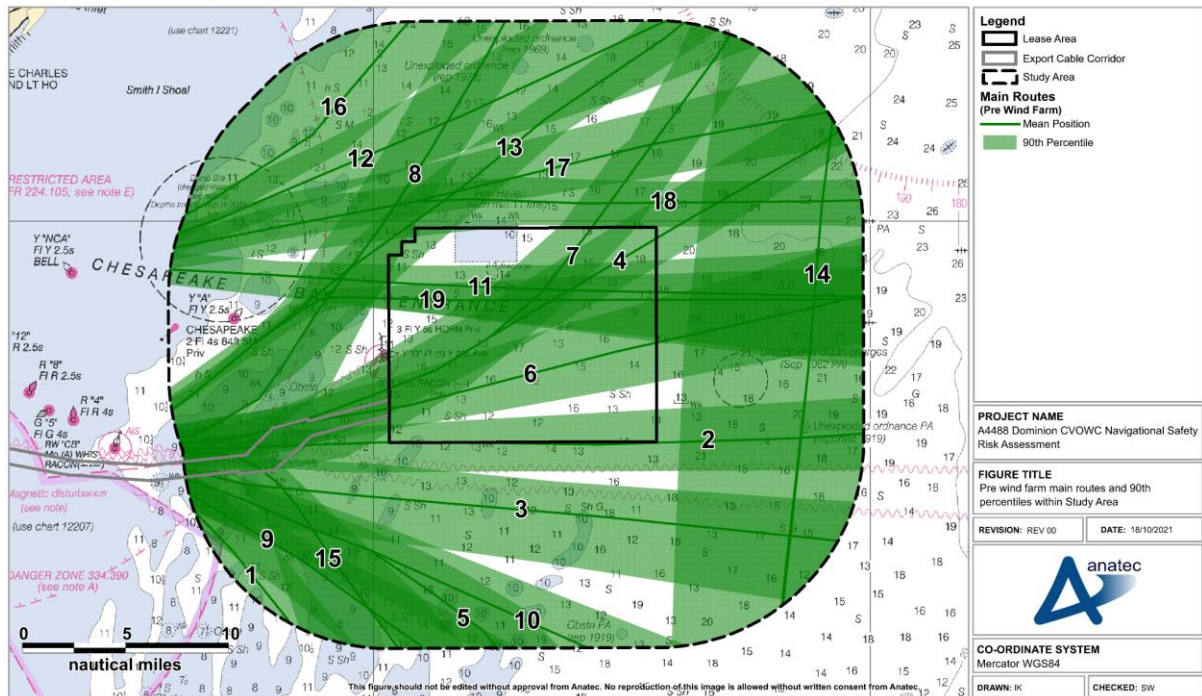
Legend
Lease Area
Export Cable Corridor
Study Area
Main Routes (Pre Wind Farm)
Mean Position
90th Percentile

PROJECT NAME
A4488 Dominion CVOWC Navigational Safety Risk Assessment

FIGURE TITLE
Pre wind farm main routes and 90th percentiles within Study Area

REVISION: REV 00
DATE: 18/10/2021

anatec

CO-ORDINATE SYSTEM
Mercator WGS84

DRAWN: IK
CHECKED: SW

(use chart 12221)
E CHARLES
ND LT HO
Smith I Shoal
RESTRICTED AREA
FR 224.105; see note E)
Y "NCA"
Fl Y 2.5s
BELL
CHESAPEAKE
BAY
ENTRANCE
Y "A"
Fl Y 2.5s
CHESAPEAKE
2 Fl 4s 84ft 5M
Priv
"12"
R 2.5s
R "8"
Fl R 2.5s
R "4"
Fl R 4s
G "5"
Fl G 4s
RW "CB"
Mo (A) WHIS
RACON
AIS
Magnetic disturbance
(see note)
(use chart 12207)
DANGER ZONE 334.390
(see note A)
Unexploded ordnance
(rep 1969)
Unexploded ordnance
(rep 1975)
Unexploded ordnance PA
(reported 1919)
Unexploded depth charges
(Sep 1962 PA)
Cbstn PA
(rep 1919)
Obstn
3 Fl Y 5s HORN Priv
RACON
16
12
8
13
17
18
14
7
4
11
19
6
2
3
9
15
1
5
10
0
5
10
nautical miles
This figure should not be edited without approval from Anatec. No reproduction of this image is allowed without written consent from Anatec.